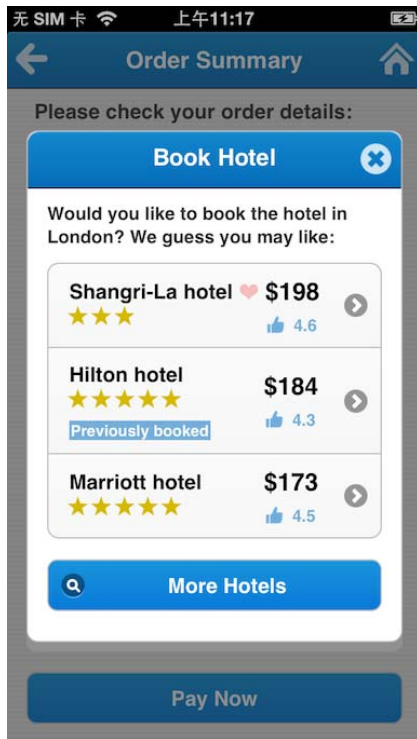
无 SIM 卡 上午11:17

Order Summary

Please check your order details:

Book Hotel

Would you like to book the hotel in London? We guess you may like:

| | | |
|---|---|---|
| Shangri-La hotel ★★★ | $198 | 4.6 |
| Hilton hotel ★★★★★ Previously booked | $184 | 4.3 |
| Marriott hotel ★★★★★ | $173 | 4.5 |

More Hotels

Pay Now